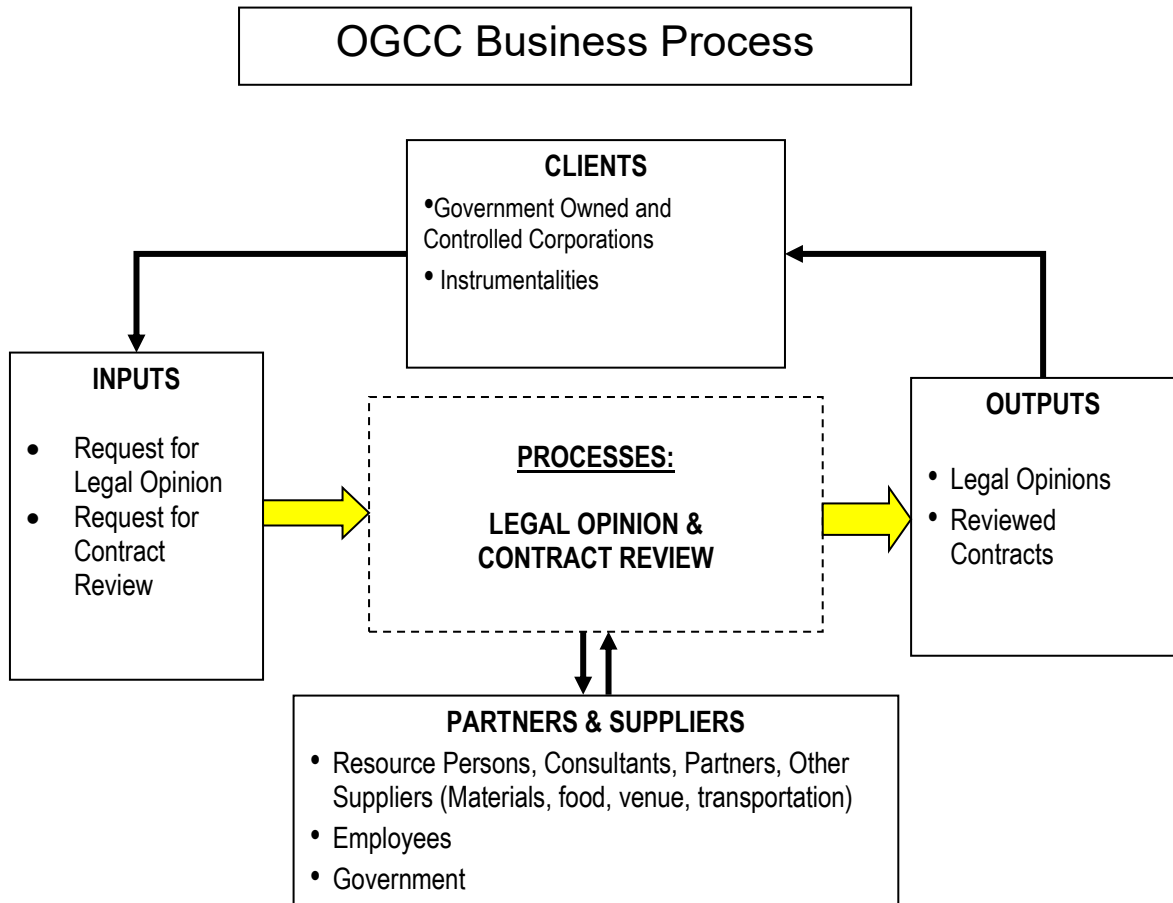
OGCC Business Process

CLIENTS

•Government Owned and Controlled Corporations
• Instrumentalities

INPUTS

• Request for Legal Opinion
• Request for Contract Review

PROCESSES:

LEGAL OPINION & CONTRACT REVIEW

OUTPUTS

• Legal Opinions
• Reviewed Contracts

PARTNERS & SUPPLIERS

• Resource Persons, Consultants, Partners, Other Suppliers (Materials, food, venue, transportation)
• Employees
• Government